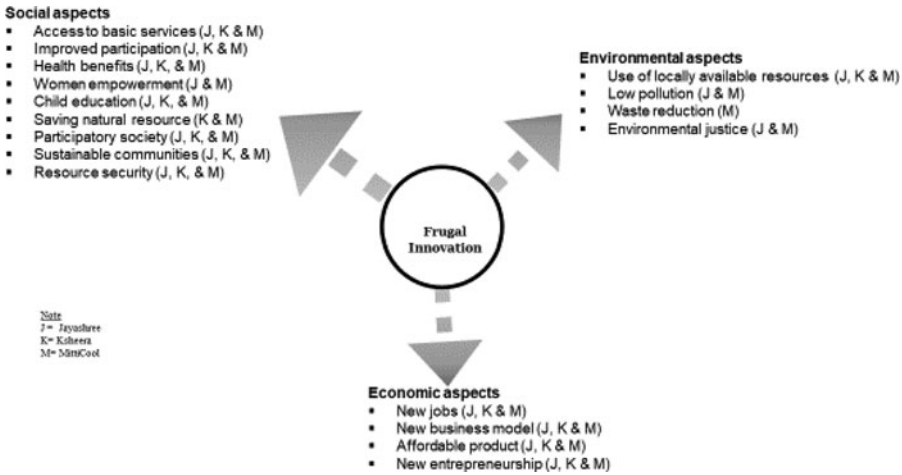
Social aspects
- Accessto basic services (J, K & M)
- Improved participation (J, K & M)
- Health benefits (J, K, & M)
- Women empowerment (J & M)
- Child education (J, K, & M)
- Saving natural resource (K & M)
- Participatory society (J, K, & M)
- Sustainable communities (J, K, & M)
- Resource security (J, K, & M)

Environmental aspects
- Use of locally available resources (J, K & M)
- Low pollution (J & M)
- Waste reduction (M)
- Environmental justice (J & M)

Frugal Innovation

Note
J= Jayashree
K= Ksheera
M= MittiCool

Economic aspects
- New jobs (J, K & M)
- New business model (J, K & M)
- Affordable product (J, K & M)
- New entrepreneurship (J, K & M)